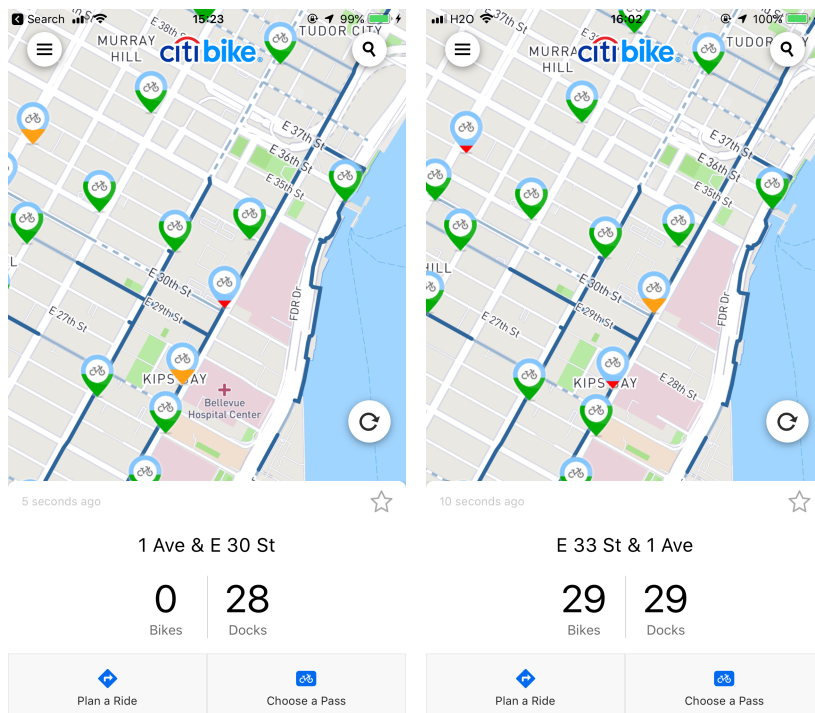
Search 15:23 99%

MURRAY HILL citibike TUDOR CITY

E 37th St
E 36th St
E 35th St
E 30th St
E 29th St
E 27th St
FDR Dr
KIPS BAY
Bellevue Hospital Center

5 seconds ago

1 Ave & E 30 St

0 Bikes
28 Docks

Plan a Ride
Choose a Pass

H2O 16:02 100%

MURRAY HILL citibike TUDOR CITY

E 37th St
E 36th St
E 35th St
E 30th St
E 29th St
E 27th St
E 28th St
FDR Dr
KIPS BAY

10 seconds ago

E 33 St & 1 Ave

29 Bikes
29 Docks

Plan a Ride
Choose a Pass